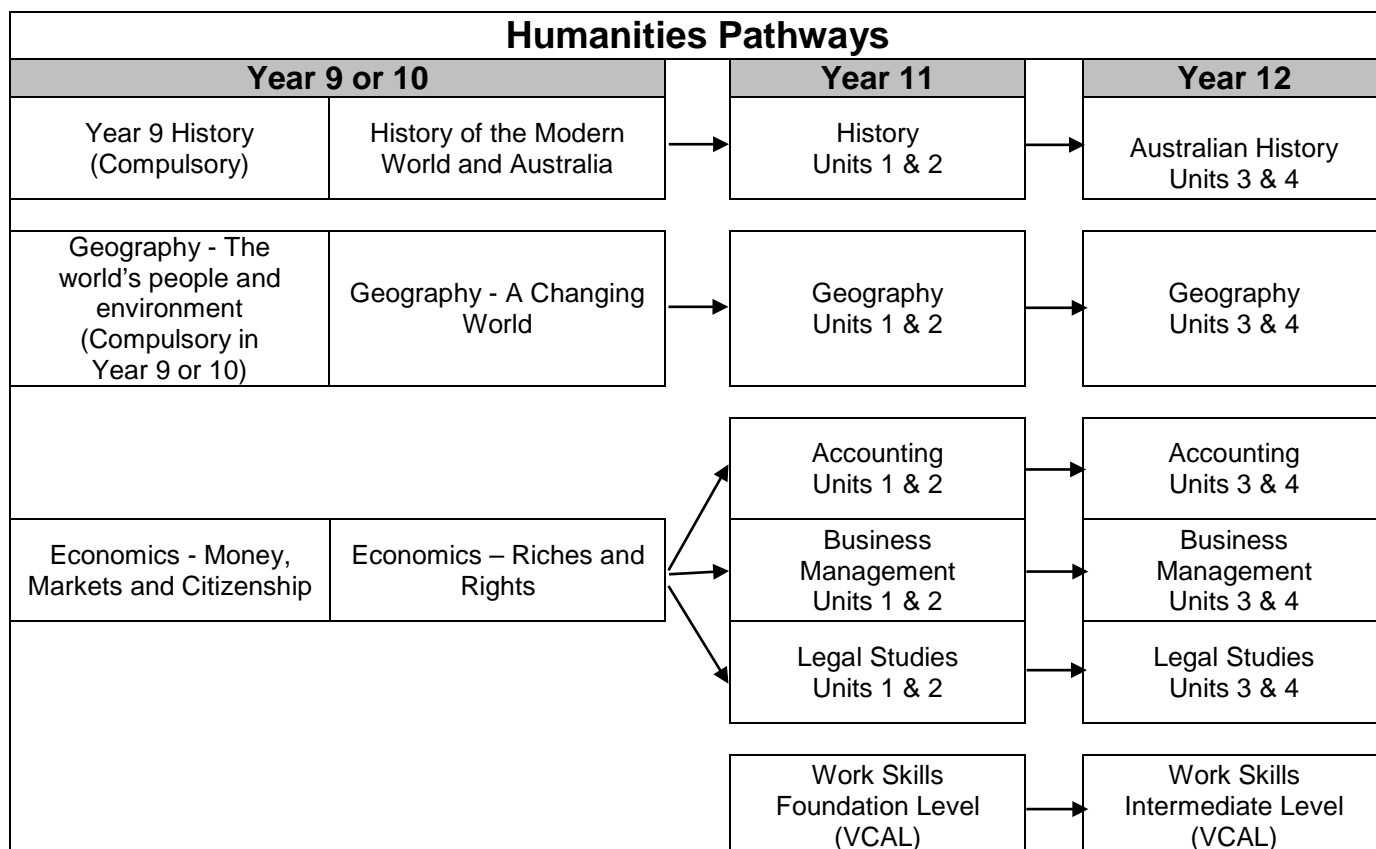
Humanities Pathways

Year 9 or 10

Year 11

Year 12

Year 9 History (Compulsory)

History of the Modern World and Australia

History Units 1 & 2

Australian History Units 3 & 4

Geography - The world's people and environment (Compulsory in Year 9 or 10)

Geography - A Changing World

Geography Units 1 & 2

Geography Units 3 & 4

Accounting Units 1 & 2

Accounting Units 3 & 4

Economics - Money, Markets and Citizenship

Economics – Riches and Rights

Business Management Units 1 & 2

Business Management Units 3 & 4

Legal Studies Units 1 & 2

Legal Studies Units 3 & 4

Work Skills Foundation Level (VCAL)

Work Skills Intermediate Level (VCAL)